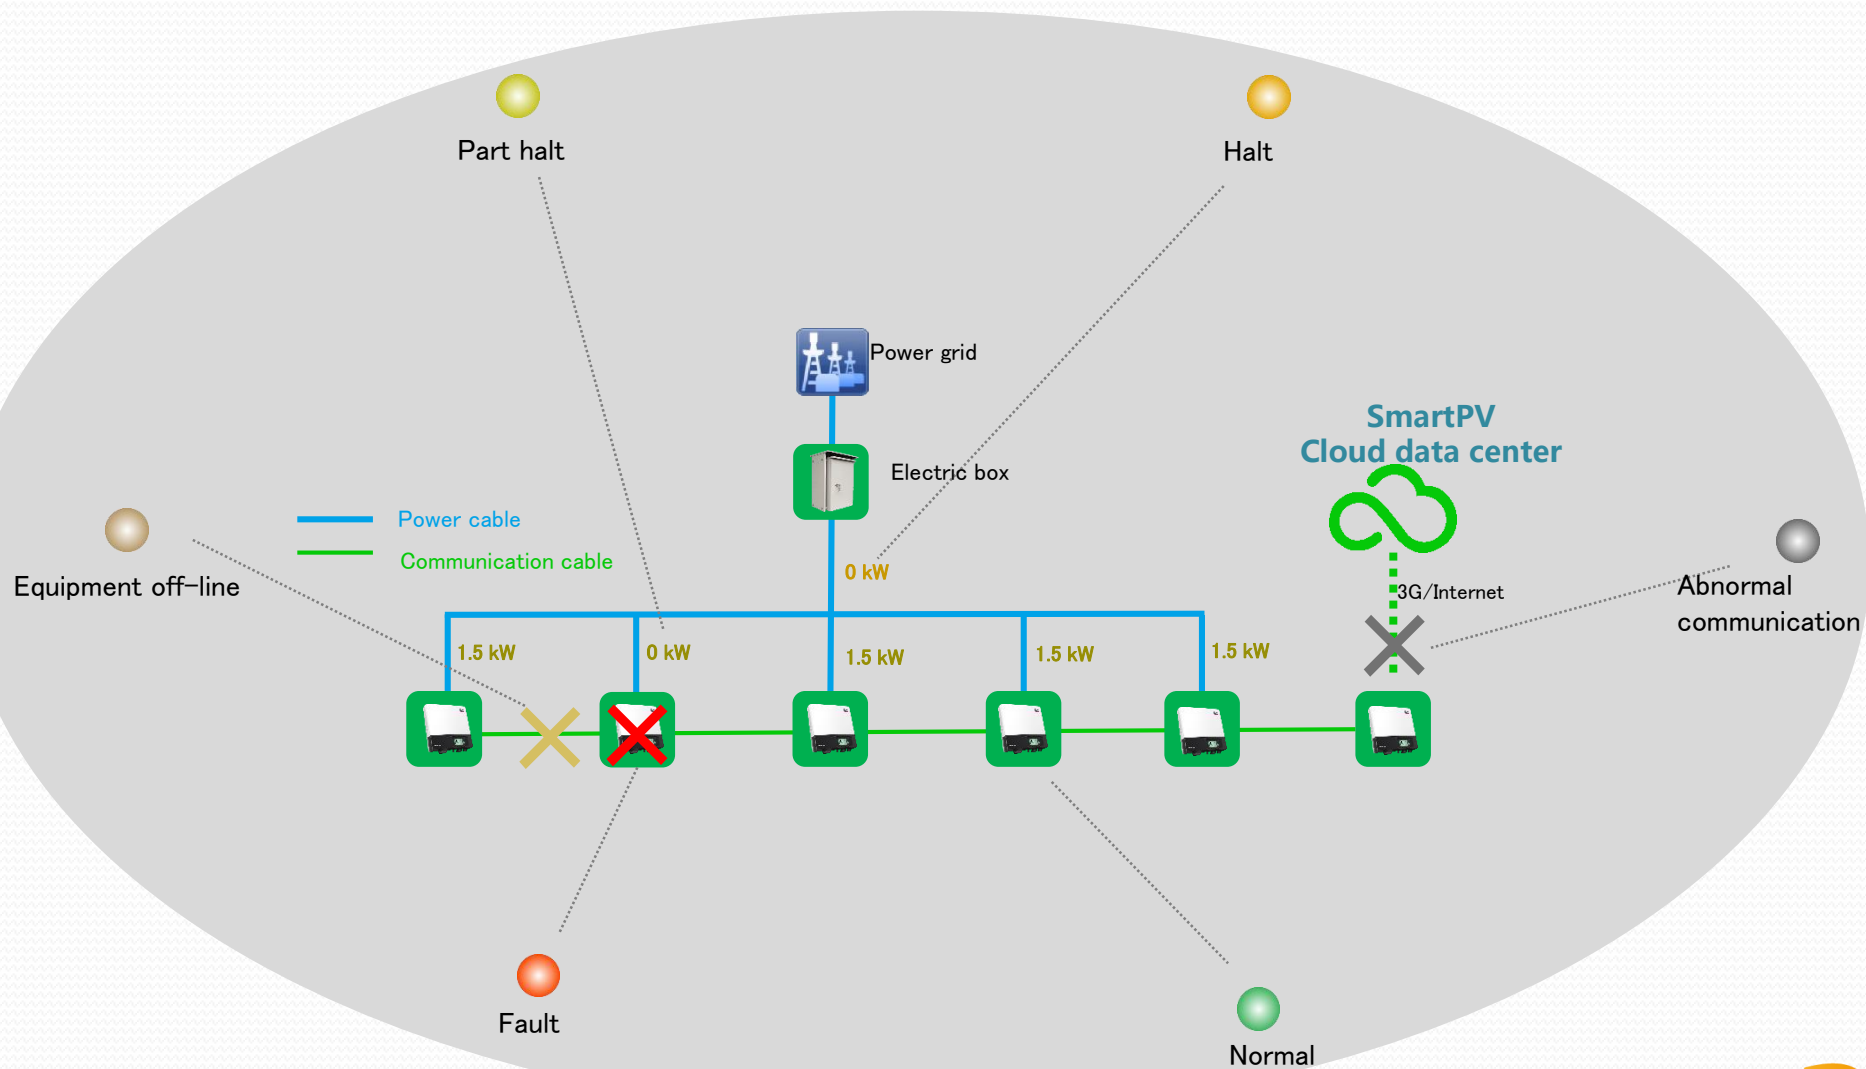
Part halt

Halt

Power grid

SmartPV
Cloud data center

Electric box

Power cable

Communication cable

Equipment off-line

0 kW

3G/Internet

Abnormal communication

1.5 kW

0 kW

1.5 kW

1.5 kW

1.5 kW

Fault

Normal